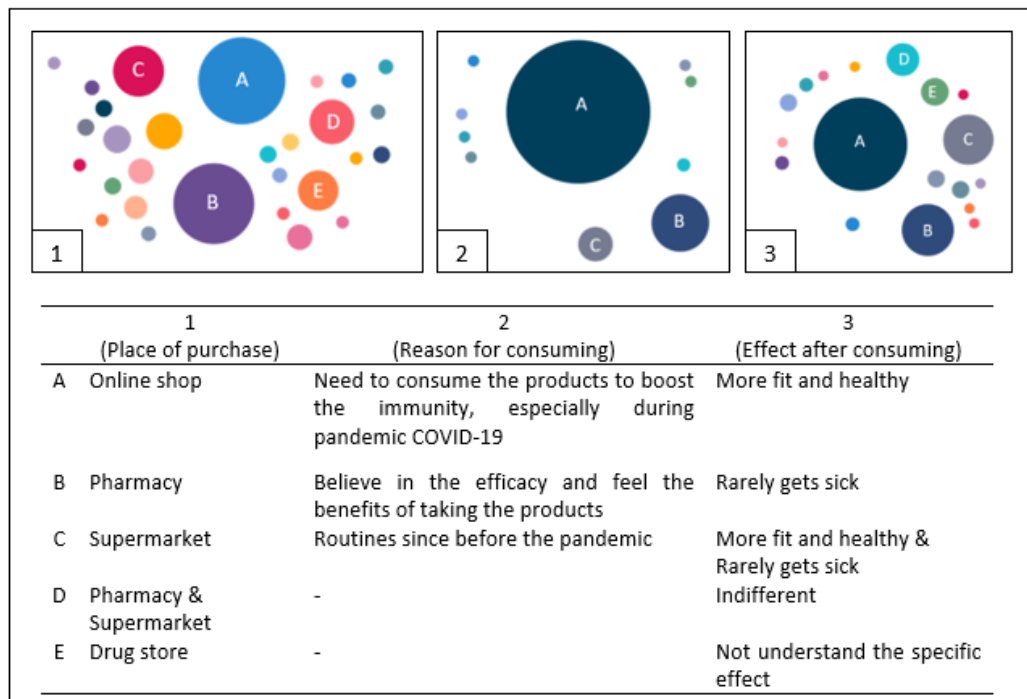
C A D B E 1

A B C 2

D E A C B 3

| | 1 (Place of purchase) | 2 (Reason for consuming) | 3 (Effect after consuming) |
|---|---|---|---|
| A | Online shop | Need to consume the products to boost the immunity, especially during pandemic COVID-19 | More fit and healthy |
| B | Pharmacy | Believe in the efficacy and feel the benefits of taking the products | Rarely gets sick |
| C | Supermarket | Routines since before the pandemic | More fit and healthy & Rarely gets sick |
| D | Pharmacy & Supermarket | - | Indifferent |
| E | Drug store | - | Not understand the specific effect |